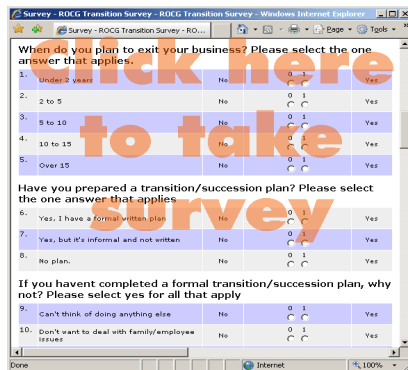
Survey - ROCG Transition Survey - ROCG Transition Survey - Windows Internet Explorer

Survey - ROCG Transition Survey

Page ▾ Tools ▾

click here to take survey

When do you plan to exit your business? Please select the one answer that applies.

| | | | | |
|---|---|---|---|---|
| 1. | Under 2 years | No | 0 1 | Yes |
| 2. | 2 to 5 | No | 0 1 | Yes |
| 3. | 5 to 10 | No | 0 1 | Yes |
| 4. | 10 to 15 | No | 0 1 | Yes |
| 5. | Over 15 | No | 0 1 | Yes |

Have you prepared a transition/succession plan? Please select the one answer that applies

| | | | | |
|---|---|---|---|---|
| 6. | Yes, I have a formal written plan | No | 0 1 | Yes |
| 7. | Yes, but it's informal and not written | No | 0 1 | Yes |
| 8. | No plan. | No | 0 1 | Yes |

If you havent completed a formal transition/succession plan, why not? Please select yes for all that apply

| | | | | |
|---|---|---|---|---|
| 9. | Can't think of doing anything else | No | 0 1 | Yes |
| 10. | Don't want to deal with family/employee issues | No | 0 1 | Yes |

Done | Internet | 100%